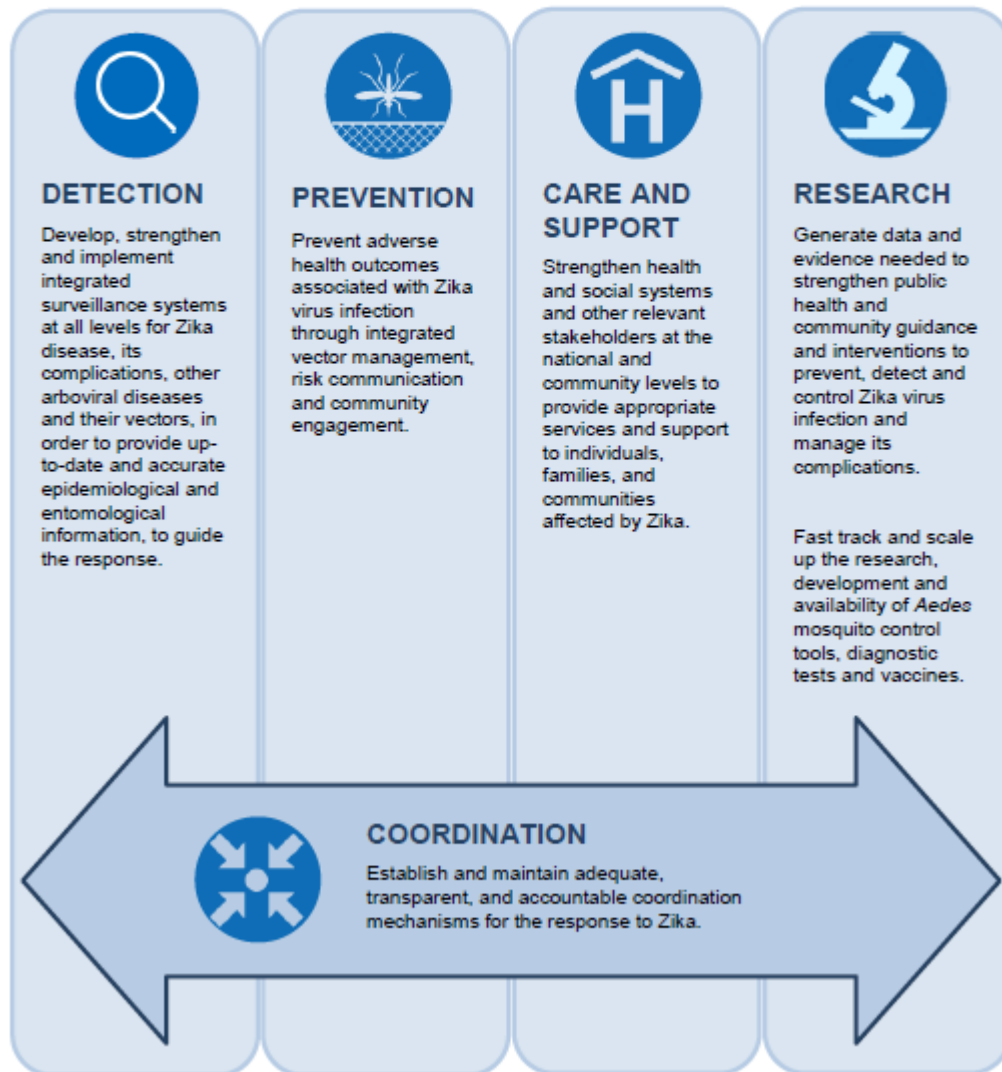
DETECTION

Develop, strengthen and implement integrated surveillance systems at all levels for Zika disease, its complications, other arboviral diseases and their vectors, in order to provide up-to-date and accurate epidemiological and entomological information, to guide the response.

PREVENTION

Prevent adverse health outcomes associated with Zika virus infection through integrated vector management, risk communication and community engagement.

CARE AND SUPPORT

Strengthen health and social systems and other relevant stakeholders at the national and community levels to provide appropriate services and support to individuals, families, and communities affected by Zika.

RESEARCH

Generate data and evidence needed to strengthen public health and community guidance and interventions to prevent, detect and control Zika virus infection and manage its complications.

Fast track and scale up the research, development and availability of Aedes mosquito control tools, diagnostic tests and vaccines.

COORDINATION

Establish and maintain adequate, transparent, and accountable coordination mechanisms for the response to Zika.